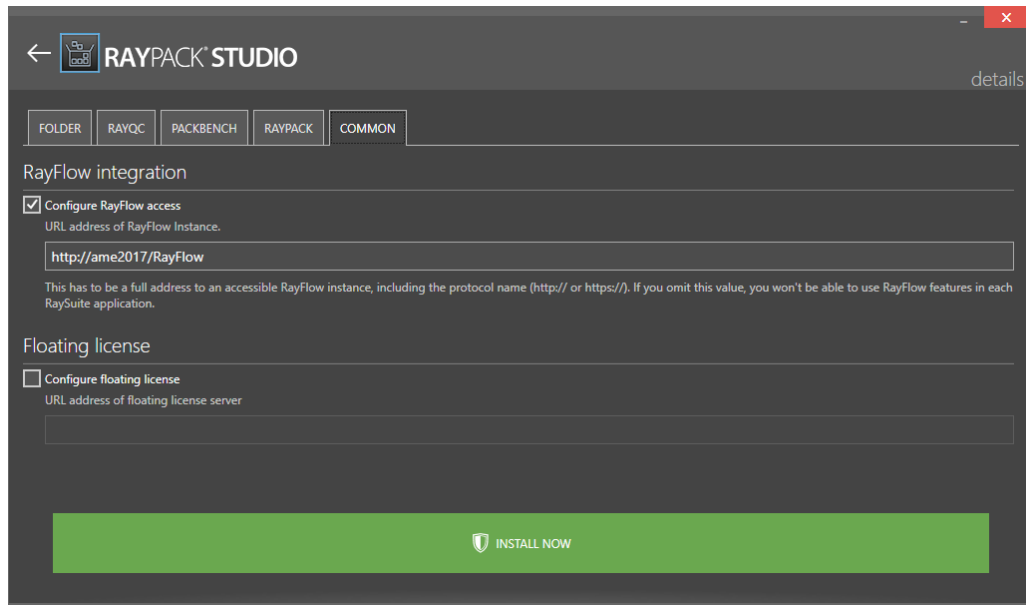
RAYPACK® STUDIO

details

FOLDER | RAYQC | PACKBENCH | RAYPACK | COMMON

RayFlow integration

Configure RayFlow access

URL address of RayFlow Instance.

http://ame2017/RayFlow

This has to be a full address to an accessible RayFlow instance, including the protocol name (http:// or https://). If you omit this value, you won't be able to use RayFlow features in each RaySuite application.

Floating license

Configure floating license

URL address of floating license server

INSTALL NOW